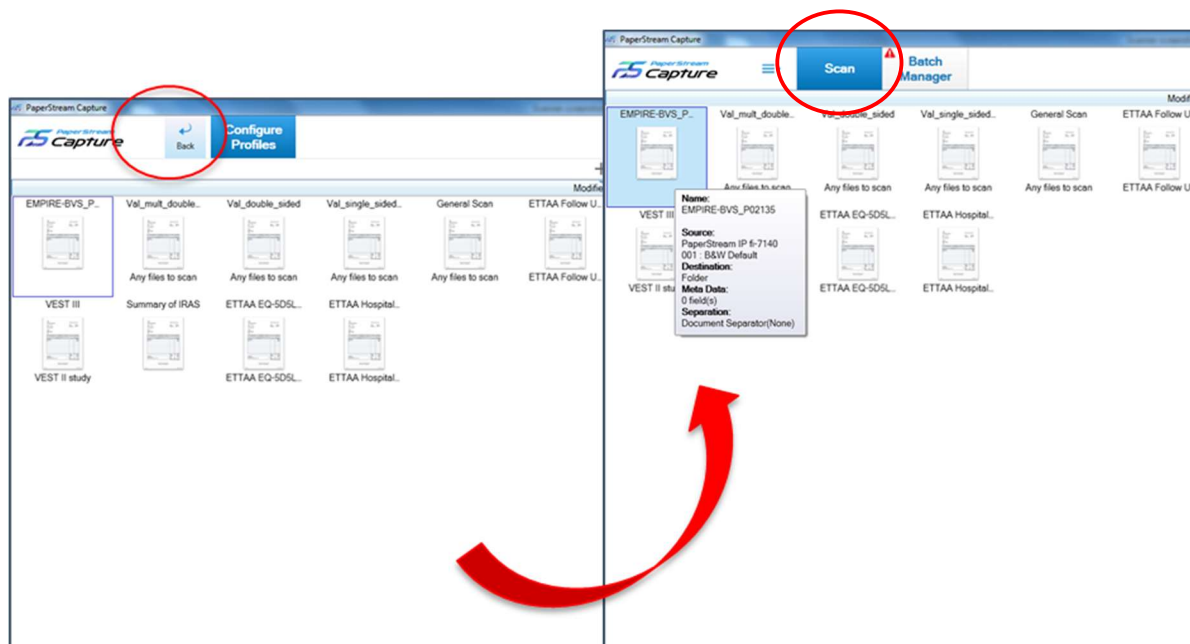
PaperStream Capture

PaperStream Capture

Back

Configure Profiles

Modifi

EMPIRE-BVS_P...
VEST III

Val_mult_double...
Any files to scan
Summary of IRAS

Val_double_sided
Any files to scan
ETTAA EQ-5D5L...

Val_single_sided...
Any files to scan
ETTAA Hospital...

General Scan
Any files to scan

ETTAA Follow U...
ETTAA Follow U...

VEST II study

ETTAA EQ-5D5L...

ETTAA Hospital...

PaperStream Capture

PaperStream Capture

Scan

Batch Manager

Modifi

EMPIRE-BVS_P...
VEST III

Val_mult_double...
Any files to scan

Val_double_sided
Any files to scan
ETTAA EQ-5D5L...

Val_single_sided...
Any files to scan
ETTAA Hospital...

General Scan
Any files to scan

ETTAA Follow U...
ETTAA Follow U

VEST II stu

ETTAA EQ-5D5L...

ETTAA Hospital...

Name:
EMPIRE-BVS_P02135
Source:
PaperStream IP fi-7140
001 : B&W Default
Destination:
Folder
Meta Data:
0 field(s)
Separation:
Document Separator(None)